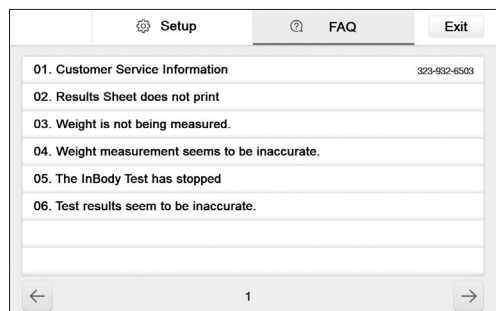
Setup FAQ Exit

01. Customer Service Information 323-932-6503

02. Results Sheet does not print

03. Weight is not being measured.

04. Weight measurement seems to be inaccurate.

05. The InBody Test has stopped

06. Test results seem to be inaccurate.

← 1 →